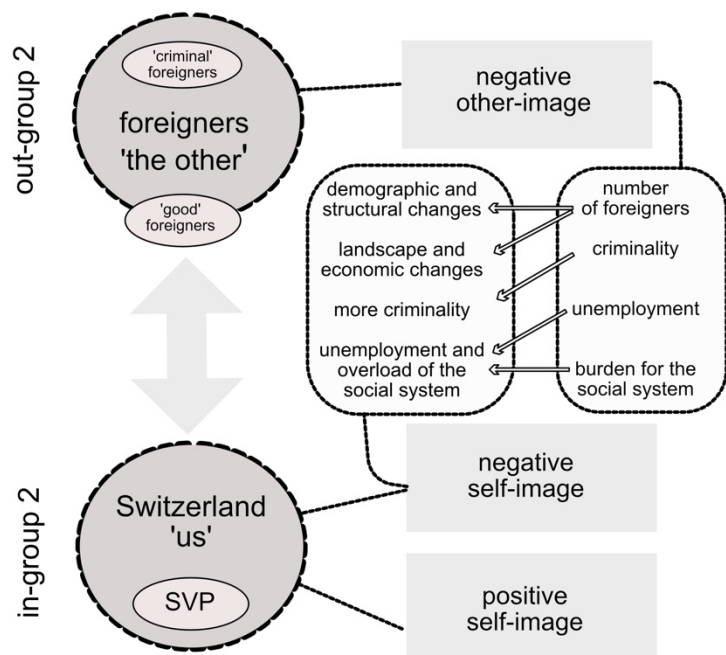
out-group 2

'criminal' foreigners

foreigners 'the other'

'good' foreigners

negative other-image

demographic and structural changes

landscape and economic changes

more criminality

unemployment and overload of the social system

number of foreigners

criminality

unemployment

burden for the social system

in-group 2

Switzerland 'us'

SVP

negative self-image

positive self-image